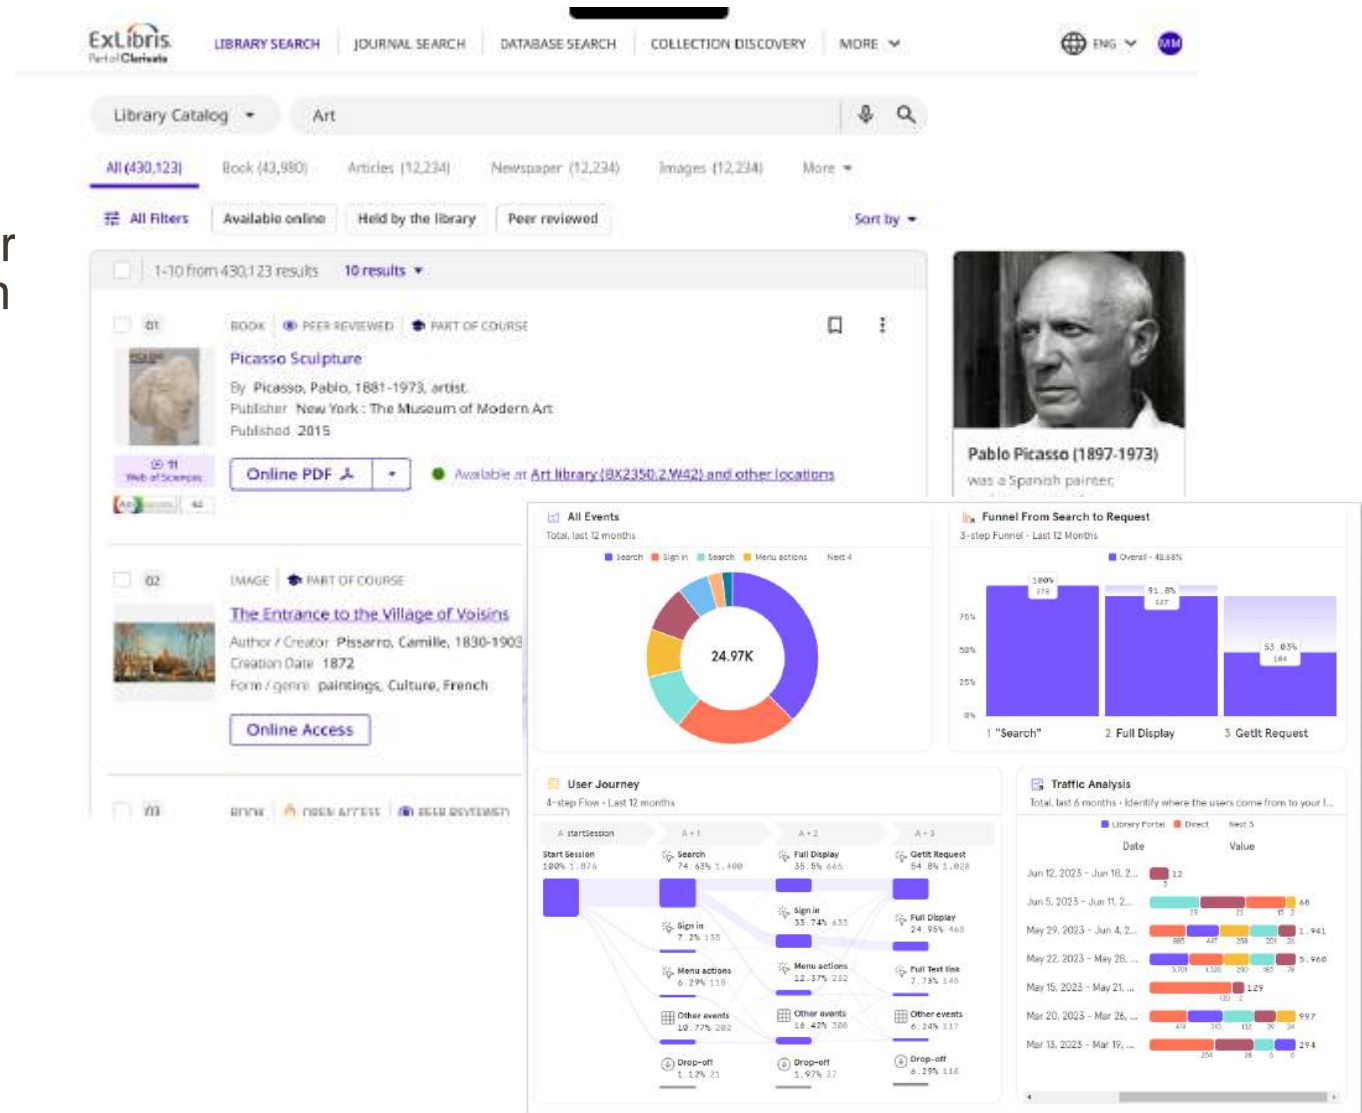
ExLibris Part of Clarivate

LIBRARY SEARCH | JOURNAL SEARCH | DATABASE SEARCH | COLLECTION DISCOVERY | MORE

ENG

MM

Library Catalog

Art

All (430,123) Book (43,980) Articles (12,234) Newspaper (12,234) Images (12,234) More

All Filters Available online Held by the library Peer reviewed

Sort by

1-10 from 430,123 results 10 results

01 BOOK PEER REVIEWED PART OF COURSE

Picasso Sculpture

By Picasso, Pablo, 1881-1973, artist.
Publisher New York : The Museum of Modern Art
Published 2015

11 Web of Science

Online PDF

Available at Art library (BX2350.2.W42) and other locations

02 IMAGE PART OF COURSE

The Entrance to the Village of Voisins

Author / Creator Pissarro, Camille, 1830-1903
Creation Date 1872
Form / genre paintings, Culture, French

Online Access

03 BOOK OPEN ACCESS PEER REVIEWED

Pablo Picasso (1897-1973)

was a Spanish painter

All Events
Total, last 12 months
Search Sign in Search Menu actions Next 4
24.97K

Funnel From Search to Request
3-step Funnel - Last 12 Months
Overall - 48.68%
100% 378
91.8% 347
53.03% 184
75% 50% 25% 0%
1 "Search" 2 Full Display 3 GetIt Request

User Journey
4-step Flow - Last 12 months
startSession A+1 A+2 A+3
Start Session 100% 1,876
Search 74.63% 1,400
Sign in 7.2% 135
Menu actions 6.29% 118
Other events 10.77% 202
Drop-off 1.12% 21
Full Display 35.5% 666
Sign in 33.74% 633
Menu actions 12.37% 232
Other events 16.42% 308
Drop-off 1.97% 37
GetIt Request 54.8% 1,028
Full Display 24.95% 468
Full Text link 7.73% 145
Other events 6.24% 117
Drop-off 6.29% 118

Traffic Analysis
Total, last 6 months - Identify where the users come from to your l...
Library Portal Direct Next 3
Date Value
Jun 12, 2023 - Jun 18, 2... 12
Jun 5, 2023 - Jun 11, 2... 68
May 29, 2023 - Jun 4, 2... 1,941
May 22, 2023 - May 28, ... 5,960
May 15, 2023 - May 21, ... 129
Mar 20, 2023 - Mar 26, ... 997
Mar 13, 2023 - Mar 19, ... 294